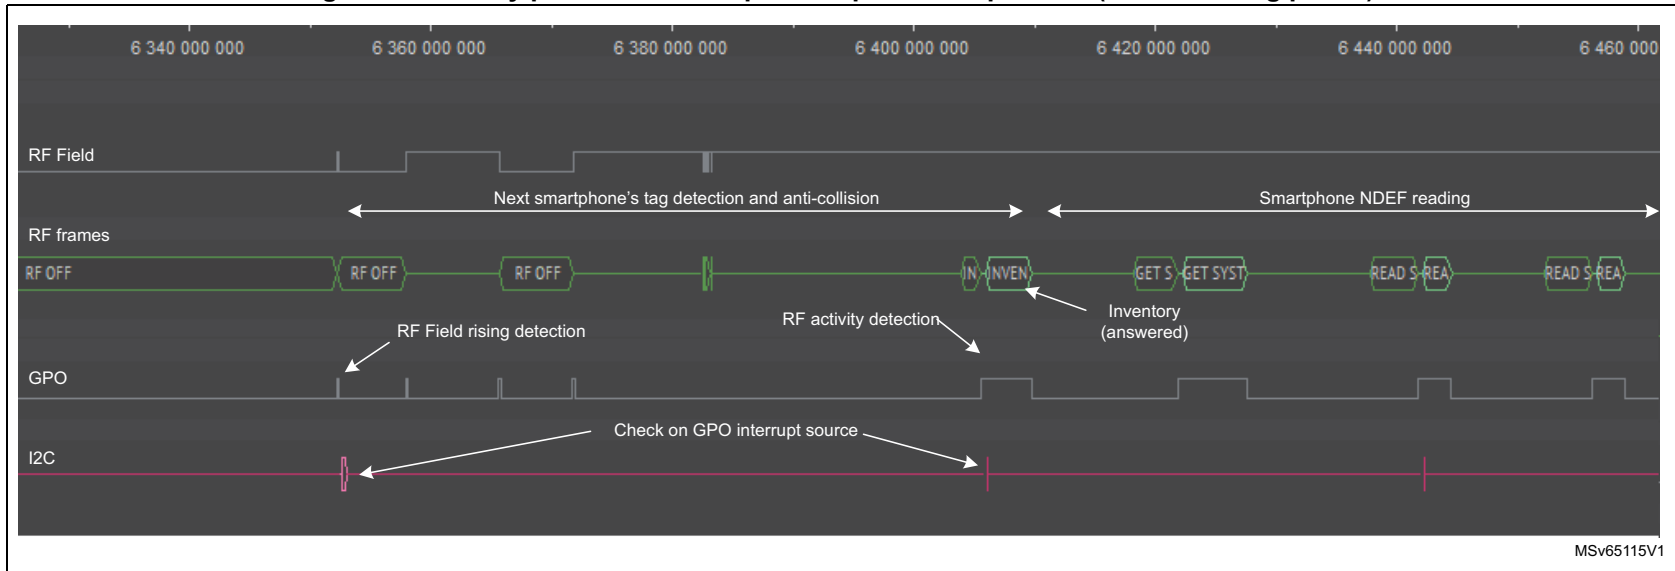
6 340 000 000
6 360 000 000
6 380 000 000
6 400 000 000
6 420 000 000
6 440 000 000
6 460 000

RF Field

Next smartphone's tag detection and anti-collision

Smartphone NDEF reading

RF frames

RF OFF
RF OFF
RF OFF
IN
INVEN
GET S
GET SYST
READ S
REA
READ S
REA

RF Field rising detection

RF activity detection

Inventory (answered)

GPO

Check on GPO interrupt source

I2C

MSv65115V1